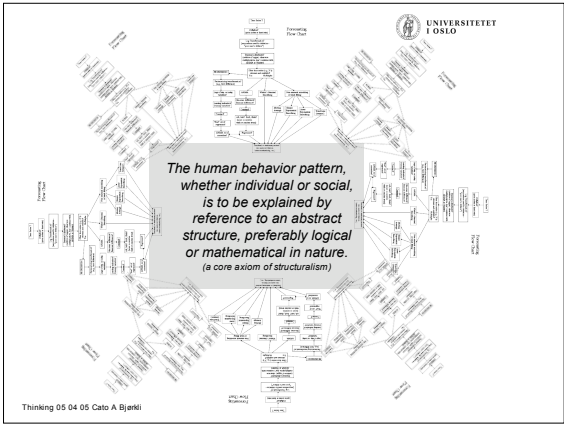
UNIVERSITETET I OSLO

Forecasting Flow Chart

Forecasting Flow Chart

Forecasting Flow Chart

Forecasting Flow Chart

The human behavior pattern, whether individual or social, is to be explained by reference to an abstract structure, preferably logical or mathematical in nature.
(a core axiom of structuralism)

Thinking 05 04 05 Cato A Bjørkli